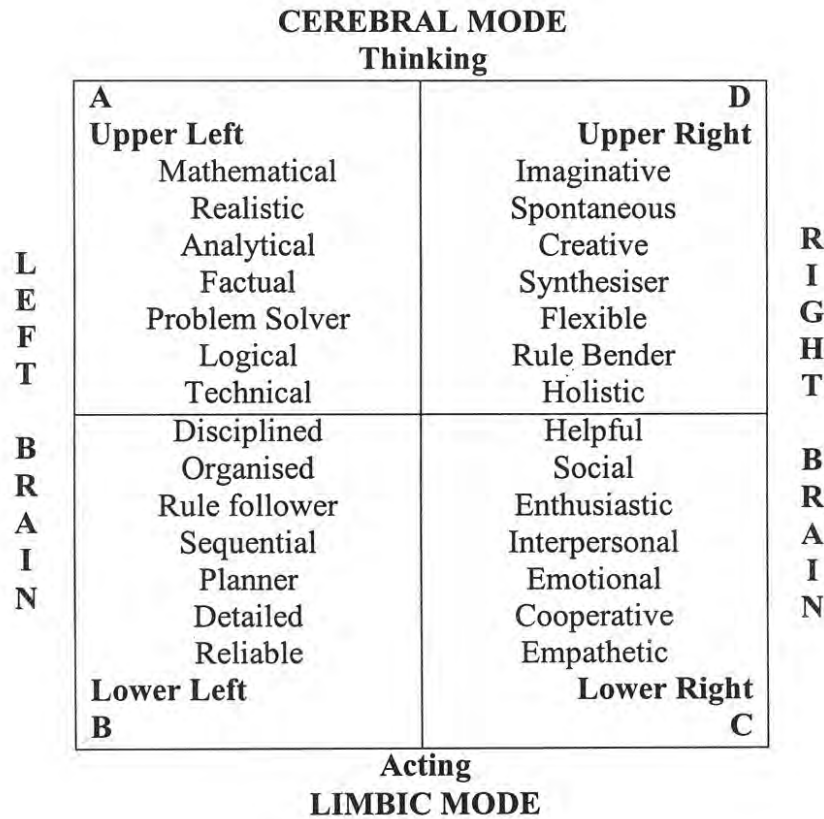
CEREBRAL MODE
Thinking

LEFT BRAIN

| A Upper Left | D Upper Right |
|---|---|
| Mathematical | Imaginative |
| Realistic | Spontaneous |
| Analytical | Creative |
| Factual | Synthesiser |
| Problem Solver | Flexible |
| Logical | Rule Bender |
| Technical | Holistic |
| Disciplined | Helpful |
| Organised | Social |
| Rule follower | Enthusiastic |
| Sequential | Interpersonal |
| Planner | Emotional |
| Detailed | Cooperative |
| Reliable | Empathetic |
| Lower Left B | Lower Right C |

RIGHT BRAIN

Acting
LIMBIC MODE